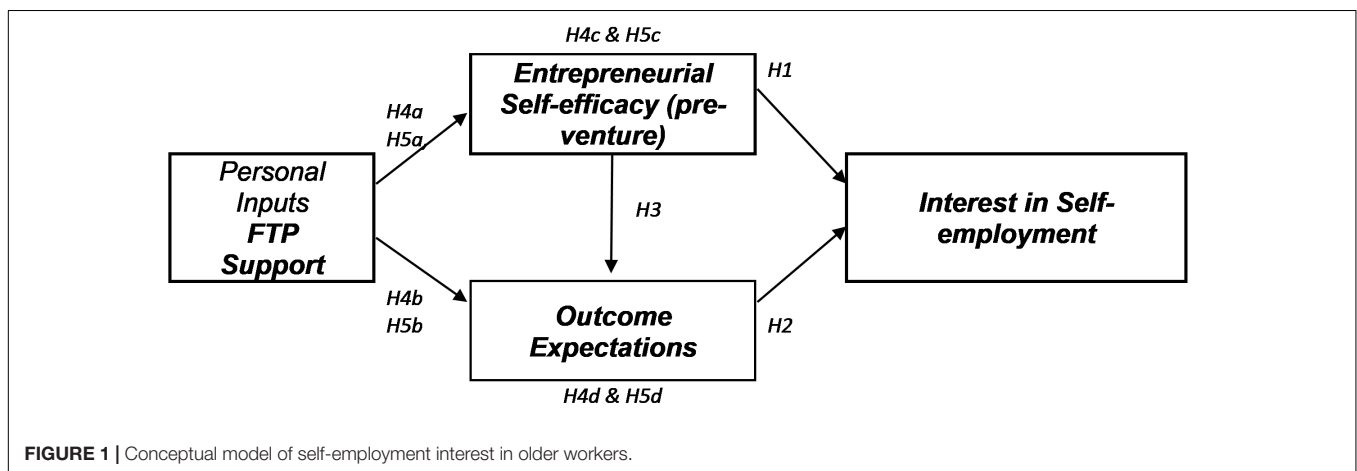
H4c & H5c

H4a
H5a

Entrepreneurial Self-efficacy (preventure)

H1

Personal Inputs
FTP
Support

H3

Interest in Self-employment

H4b
H5b

Outcome Expectations

H2

H4d & H5d

FIGURE 1 | Conceptual model of self-employment interest in older workers.